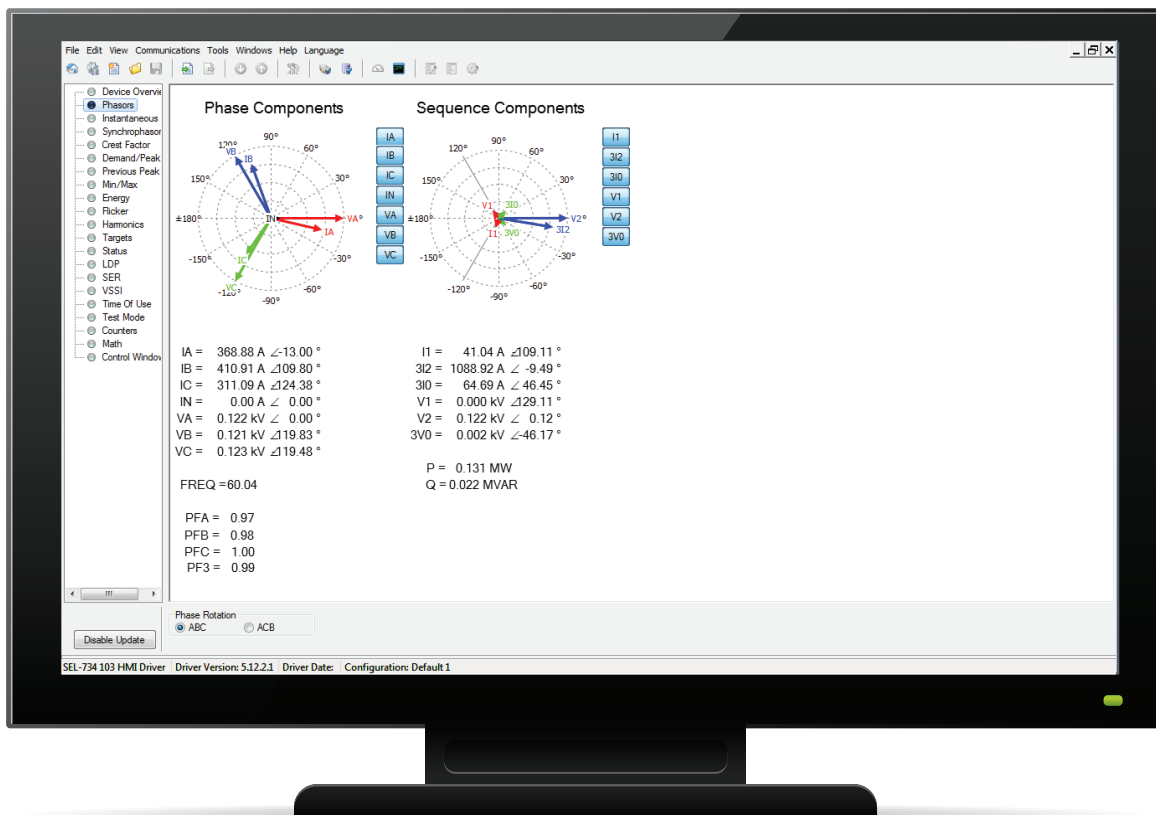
File Edit View Communications Tools Windows Help Language

Device Overvie
Phasors
Instantaneous
Synchrophaso
Crest Factor
Demand/Peak
Previous Peak
Min/Max
Energy
Flicker
Harmonics
Targets
Status
LDP
SER
VSSI
Time Of Use
Test Mode
Counters
Math
Control Windo

Phase Components

90° 60° 120° 30° 150° ±180° -150° -30° -120° -60° -90°
VB IB IN VA IA IC VC

IA
IB
IC
IN
VA
VB
VC

Sequence Components

90° 60° 120° 30° 150° ±180° -150° -30° -120° -60° -90°
V1 3I0 V2 3I2 I1 3V0

I1
3I2
3I0
V1
V2
3V0

IA = 368.88 A ∠-13.00 °
IB = 410.91 A ∠109.80 °
IC = 311.09 A ∠124.38 °
IN = 0.00 A ∠ 0.00 °
VA = 0.122 kV ∠ 0.00 °
VB = 0.121 kV ∠119.83 °
VC = 0.123 kV ∠119.48 °

I1 = 41.04 A ∠109.11 °
3I2 = 1088.92 A ∠ -9.49 °
3I0 = 64.69 A ∠ 46.45 °
V1 = 0.000 kV ∠129.11 °
V2 = 0.122 kV ∠ 0.12 °
3V0 = 0.002 kV ∠-46.17 °

P = 0.131 MW
Q = 0.022 MVAR

FREQ =60.04

PFA = 0.97
PFB = 0.98
PFC = 1.00
PF3 = 0.99

Disable Update

Phase Rotation
ABC ACB

SEL-734 103 HMI Driver | Driver Version: 5.12.2.1 | Driver Date: | Configuration: Default 1